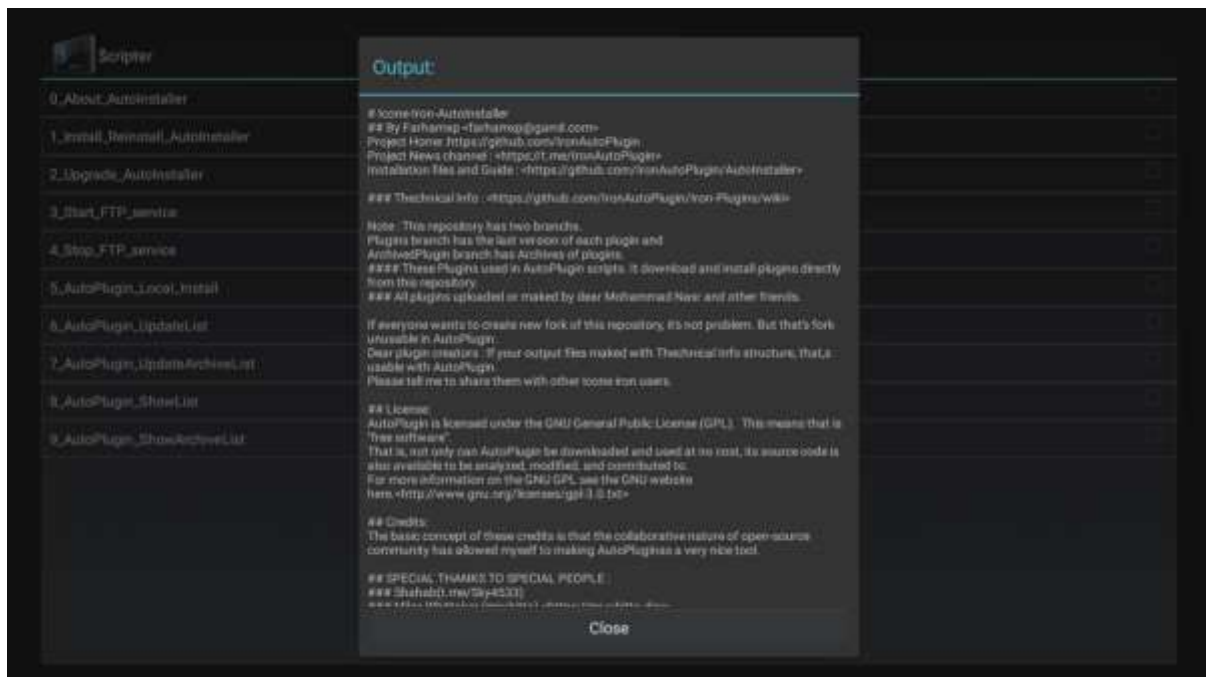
Scripter

0_About_AutoInstaller

1_Install_Reinstall_AutoInstaller

2_Upgrade_AutoInstaller

3_Start_FTP_service

4_Stop_FTP_service

5_AutoPlugin_Local_Install

6_AutoPlugin_UpdateList

7_AutoPlugin_UpdateArchiveList

8_AutoPlugin_ShowList

9_AutoPlugin_ShowArchiveList

Output:

# Icone-Iron-AutoInstaller
## By Farhamxp <farhamxp@gamil.com>
Project Home: https://github.com/IronAutoPlugin
Project News channel : <https://t.me/IronAutoPlugin>
Installation files and Guide : <https://github.com/IronAutoPlugin/AutoInstaller>

### Thechnical Info : <https://github.com/IronAutoPlugin/Iron-Plugins/wiki>

Note : This repository has two branchs.
Plugins branch has the last veroon of each plugin and
ArchivedPlugin branch has Archives of plugins.
#### These Plugins used in AutoPlugin scripts. It download and install plugins directly from this repository.
### All plugins uploaded or maked by dear Mohammad Nasr and other friends.

If everyone wants to create new fork of this repository, it's not problem. But that's fork unusable in AutoPlugin.
Dear plugin creators : If your output files maked with Thechnical info structure, that,s usable with AutoPlugin.
Please tell me to share them with other Icone iron users.

## License:
AutoPlugin is licensed under the GNU General Public License (GPL). This means that is "free software".
That is, not only can AutoPlugin be downloaded and used at no cost, its source code is also available to be analyzed, modified, and contributed to.
For more information on the GNU GPL, see the GNU website here.<http://www.gnu.org/licenses/gpl-3.0.txt>

## Credits:
The basic concept of these credits is that the collaborative nature of open-source community has allowed myself to making AutoPluginas a very nice tool.

## SPECIAL THANKS TO SPECIAL PEOPLE :
### Shahab(t.me/Sky4530)
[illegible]

Close